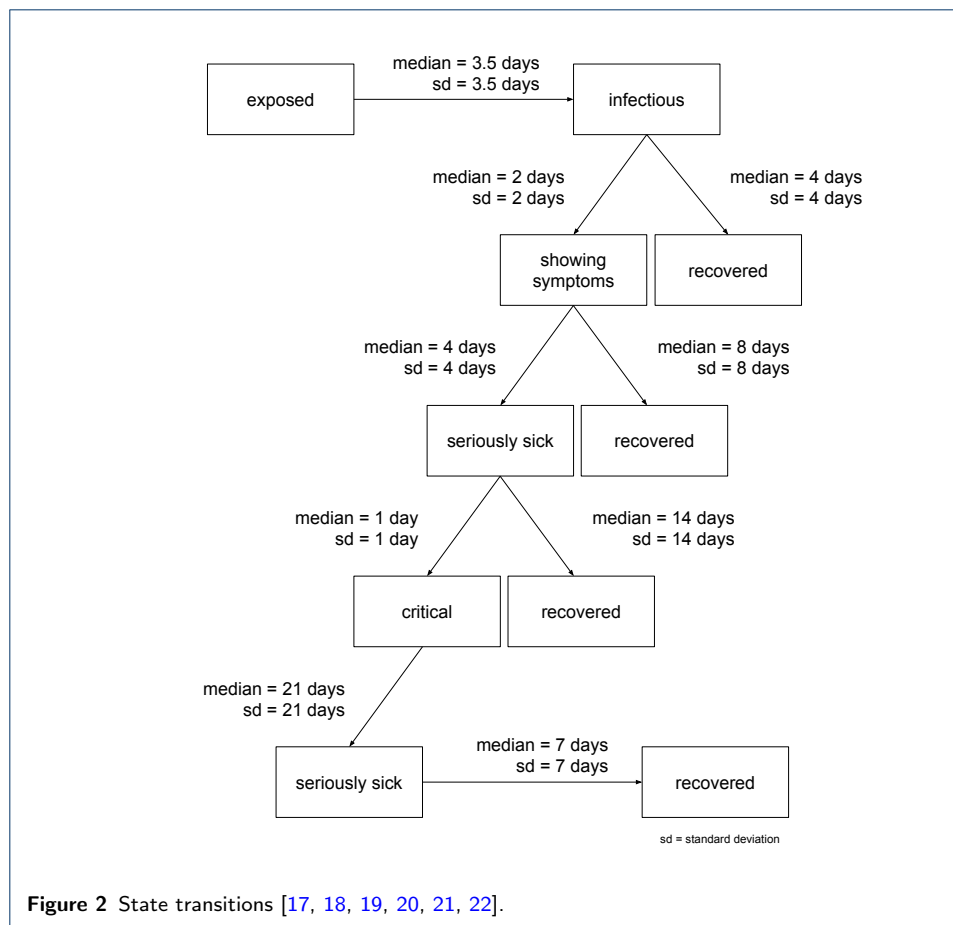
exposed

median = 3.5 days
sd = 3.5 days

infectious

median = 2 days
sd = 2 days

median = 4 days
sd = 4 days

showing symptoms

recovered

median = 4 days
sd = 4 days

median = 8 days
sd = 8 days

seriously sick

recovered

median = 1 day
sd = 1 day

median = 14 days
sd = 14 days

critical

recovered

median = 21 days
sd = 21 days

seriously sick

median = 7 days
sd = 7 days

recovered

sd = standard deviation

Figure 2 State transitions [17, 18, 19, 20, 21, 22].